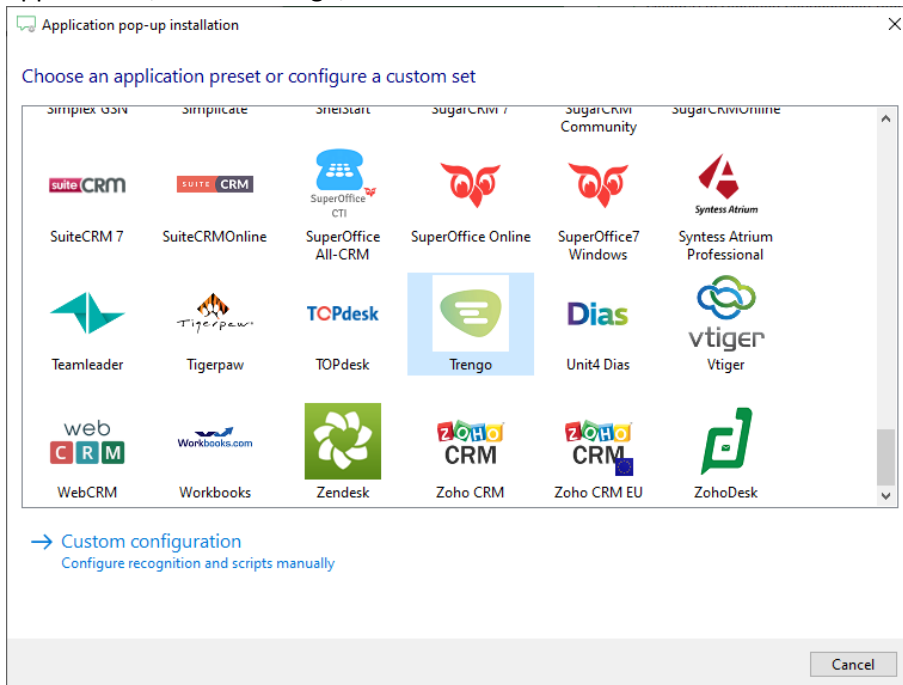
Application pop-up installation

Choose an application preset or configure a custom set

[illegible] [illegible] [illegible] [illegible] SugarCRM Community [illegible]

suiteCRM SuiteCRM 7

SUITE CRM SuiteCRMOnline

SuperOffice CTI SuperOffice All-CRM

SuperOffice Online

SuperOffice7 Windows

Syntess Atrium Syntess Atrium Professional

Teamleader

Tigerpaw Tigerpaw

TOPdesk TOPdesk

Trengo

Dias Unit4 Dias

vtiger Vtiger

web CRM WebCRM

Workbooks.com Workbooks

Zendesk

ZOHO CRM Zoho CRM

ZOHO CRM Zoho CRM EU

ZohoDesk

→ Custom configuration
Configure recognition and scripts manually

Cancel